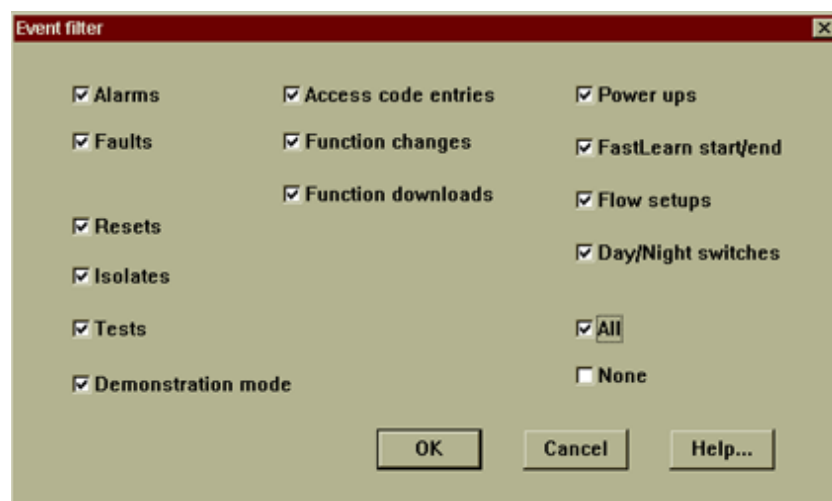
Event filter

Alarms
Faults
Resets
Isolates
Tests
Demonstration mode

Access code entries
Function changes
Function downloads

Power ups
FastLearn start/end
Flow setups
Day/Night switches
All
None

OK
Cancel
Help...